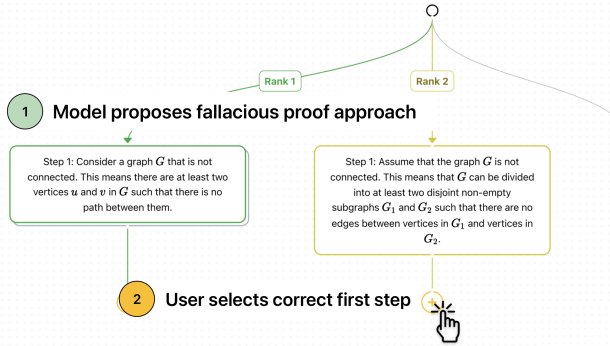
Rank 1

Rank 2

1 Model proposes fallacious proof approach

Step 1: Consider a graph $G$ that is not connected. This means there are at least two vertices $u$ and $v$ in $G$ such that there is no path between them.

Step 1: Assume that the graph $G$ is not connected. This means that $G$ can be divided into at least two disjoint non-empty subgraphs $G_1$ and $G_2$ such that there are no edges between vertices in $G_1$ and vertices in $G_2$.

2 User selects correct first step